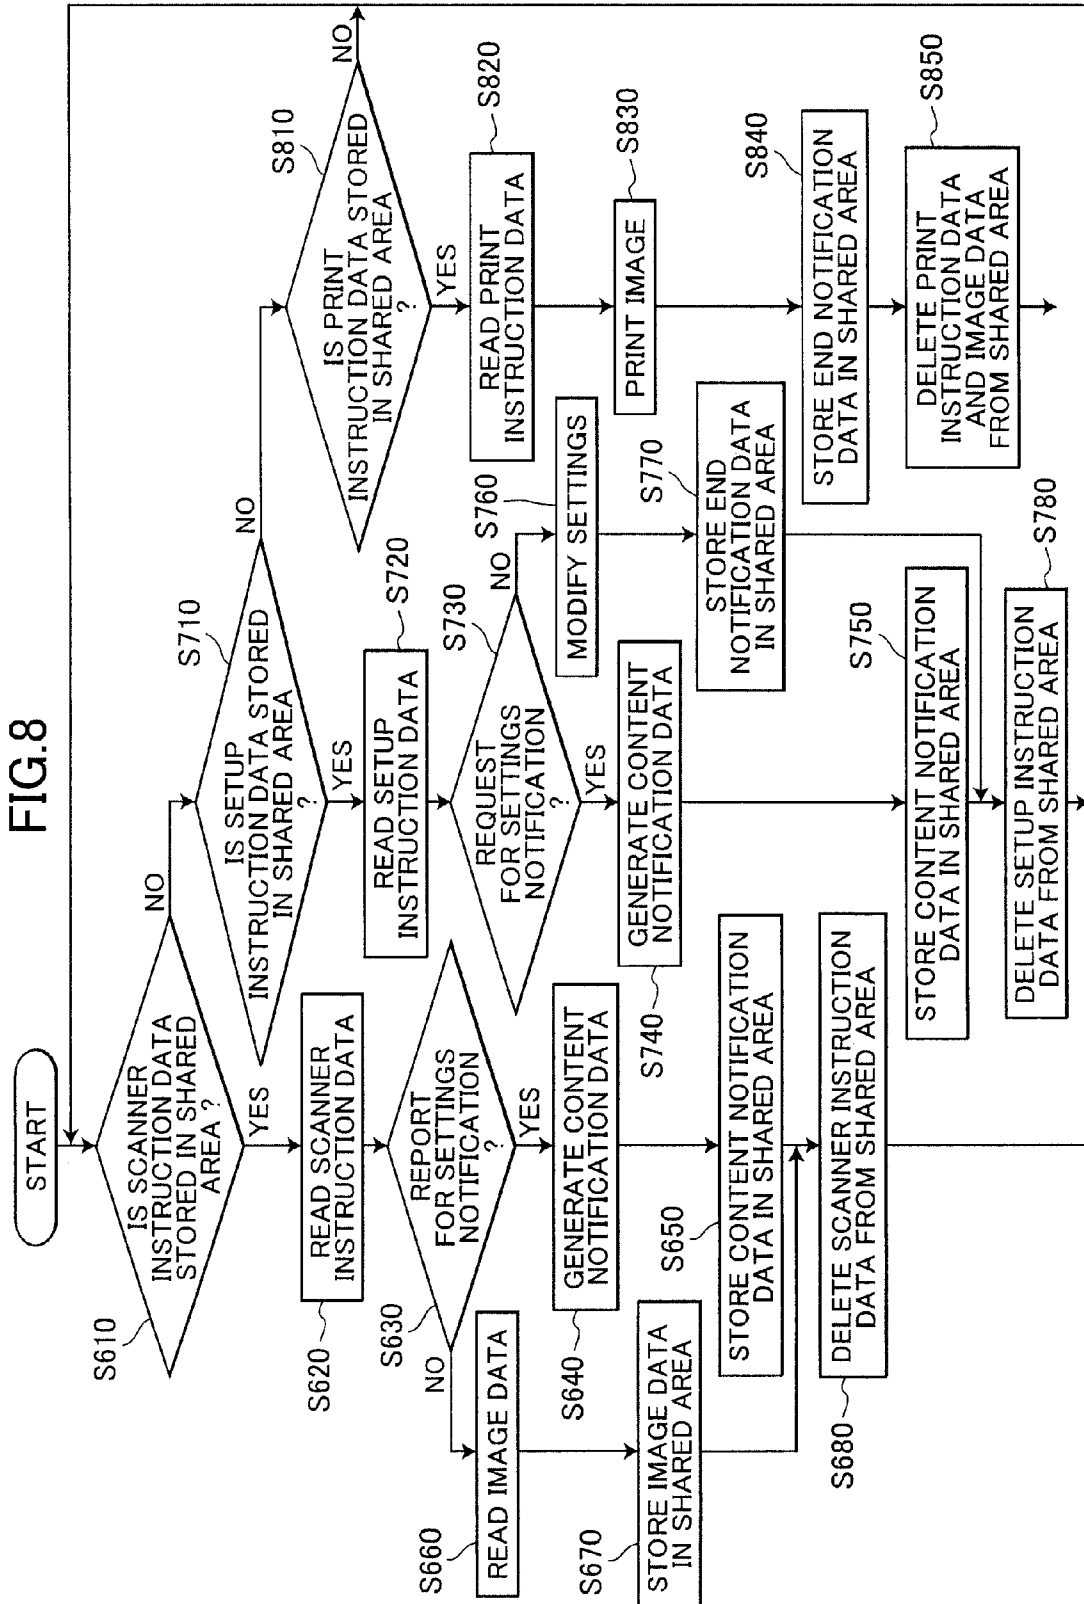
FIG.8

START

S610
IS SCANNER INSTRUCTION DATA STORED IN SHARED AREA ?

YES

NO

S620
READ SCANNER INSTRUCTION DATA

S630
REPORT FOR SETTINGS NOTIFICATION ?

YES

NO

S640
GENERATE CONTENT NOTIFICATION DATA

S650
STORE CONTENT NOTIFICATION DATA IN SHARED AREA

S660
READ IMAGE DATA

S670
STORE IMAGE DATA IN SHARED AREA

S680
DELETE SCANNER INSTRUCTION DATA FROM SHARED AREA

S710
IS SETUP INSTRUCTION DATA STORED IN SHARED AREA ?

YES

NO

S720
READ SETUP INSTRUCTION DATA

S730
REQUEST FOR SETTINGS NOTIFICATION ?

YES

NO

S740
GENERATE CONTENT NOTIFICATION DATA

S750
STORE CONTENT NOTIFICATION DATA IN SHARED AREA

S760
MODIFY SETTINGS

S770
STORE END NOTIFICATION DATA IN SHARED AREA

S780
DELETE SETUP INSTRUCTION DATA FROM SHARED AREA

S810
IS PRINT INSTRUCTION DATA STORED IN SHARED AREA ?

YES

NO

S820
READ PRINT INSTRUCTION DATA

S830
PRINT IMAGE

S840
STORE END NOTIFICATION DATA IN SHARED AREA

S850
DELETE PRINT INSTRUCTION DATA AND IMAGE DATA FROM SHARED AREA